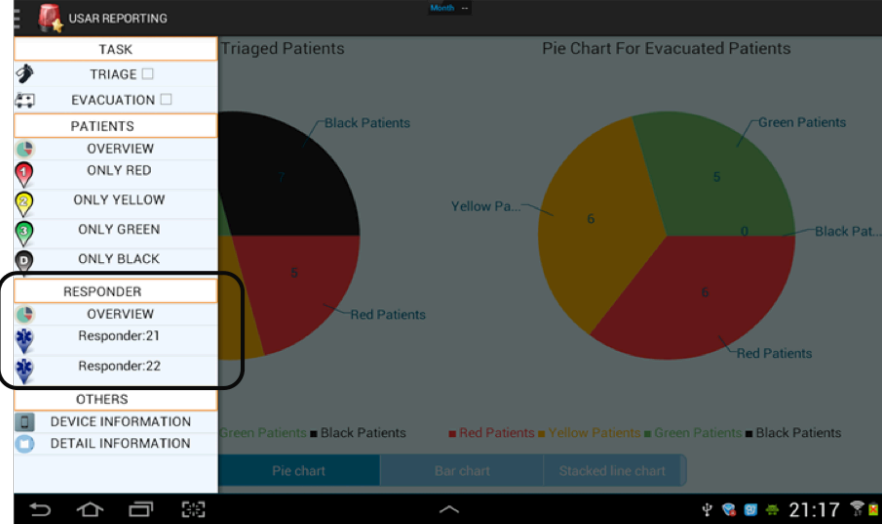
USAR REPORTING

Month

TASK
TRIAGE
EVACUATION
PATIENTS
OVERVIEW
1 ONLY RED
2 ONLY YELLOW
3 ONLY GREEN
D ONLY BLACK
RESPONDER
OVERVIEW
Responder:21
Responder:22
OTHERS
DEVICE INFORMATION
DETAIL INFORMATION

Triaged Patients

Black Patients
7
5
Red Patients

Green Patients ■ Black Patients

Pie Chart For Evacuated Patients

Green Patients
5
Yellow Pa...
6
0
Black Pat...
6
Red Patients

■ Red Patients ■ Yellow Patients ■ Green Patients ■ Black Patients

Pie chart
Bar chart
Stacked line chart

21:17